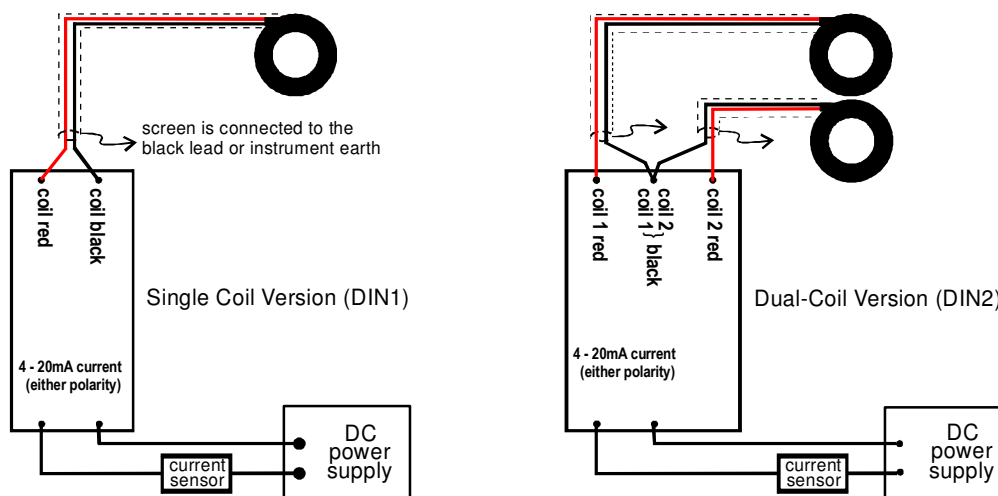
screen is connected to the black lead or instrument earth

coil red

coil black

Single Coil Version (DIN1)

4 - 20mA current (either polarity)

DC power supply

current sensor

coil 1 red

coil 2 coil 1 } black

coil 2 red

Dual-Coil Version (DIN2)

4 - 20mA current (either polarity)

DC power supply

current sensor